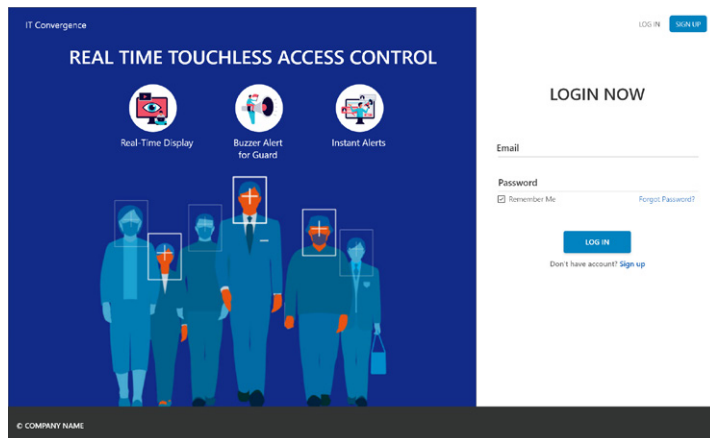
IT Convergence

REAL TIME TOUCHLESS ACCESS CONTROL

Real-Time Display

Buzzer Alert for Guard

Instant Alerts

LOG IN SIGN UP

LOGIN NOW

Email

Password

Remember Me

Forgot Password?

LOG IN

Don't have account? Sign up

© COMPANY NAME